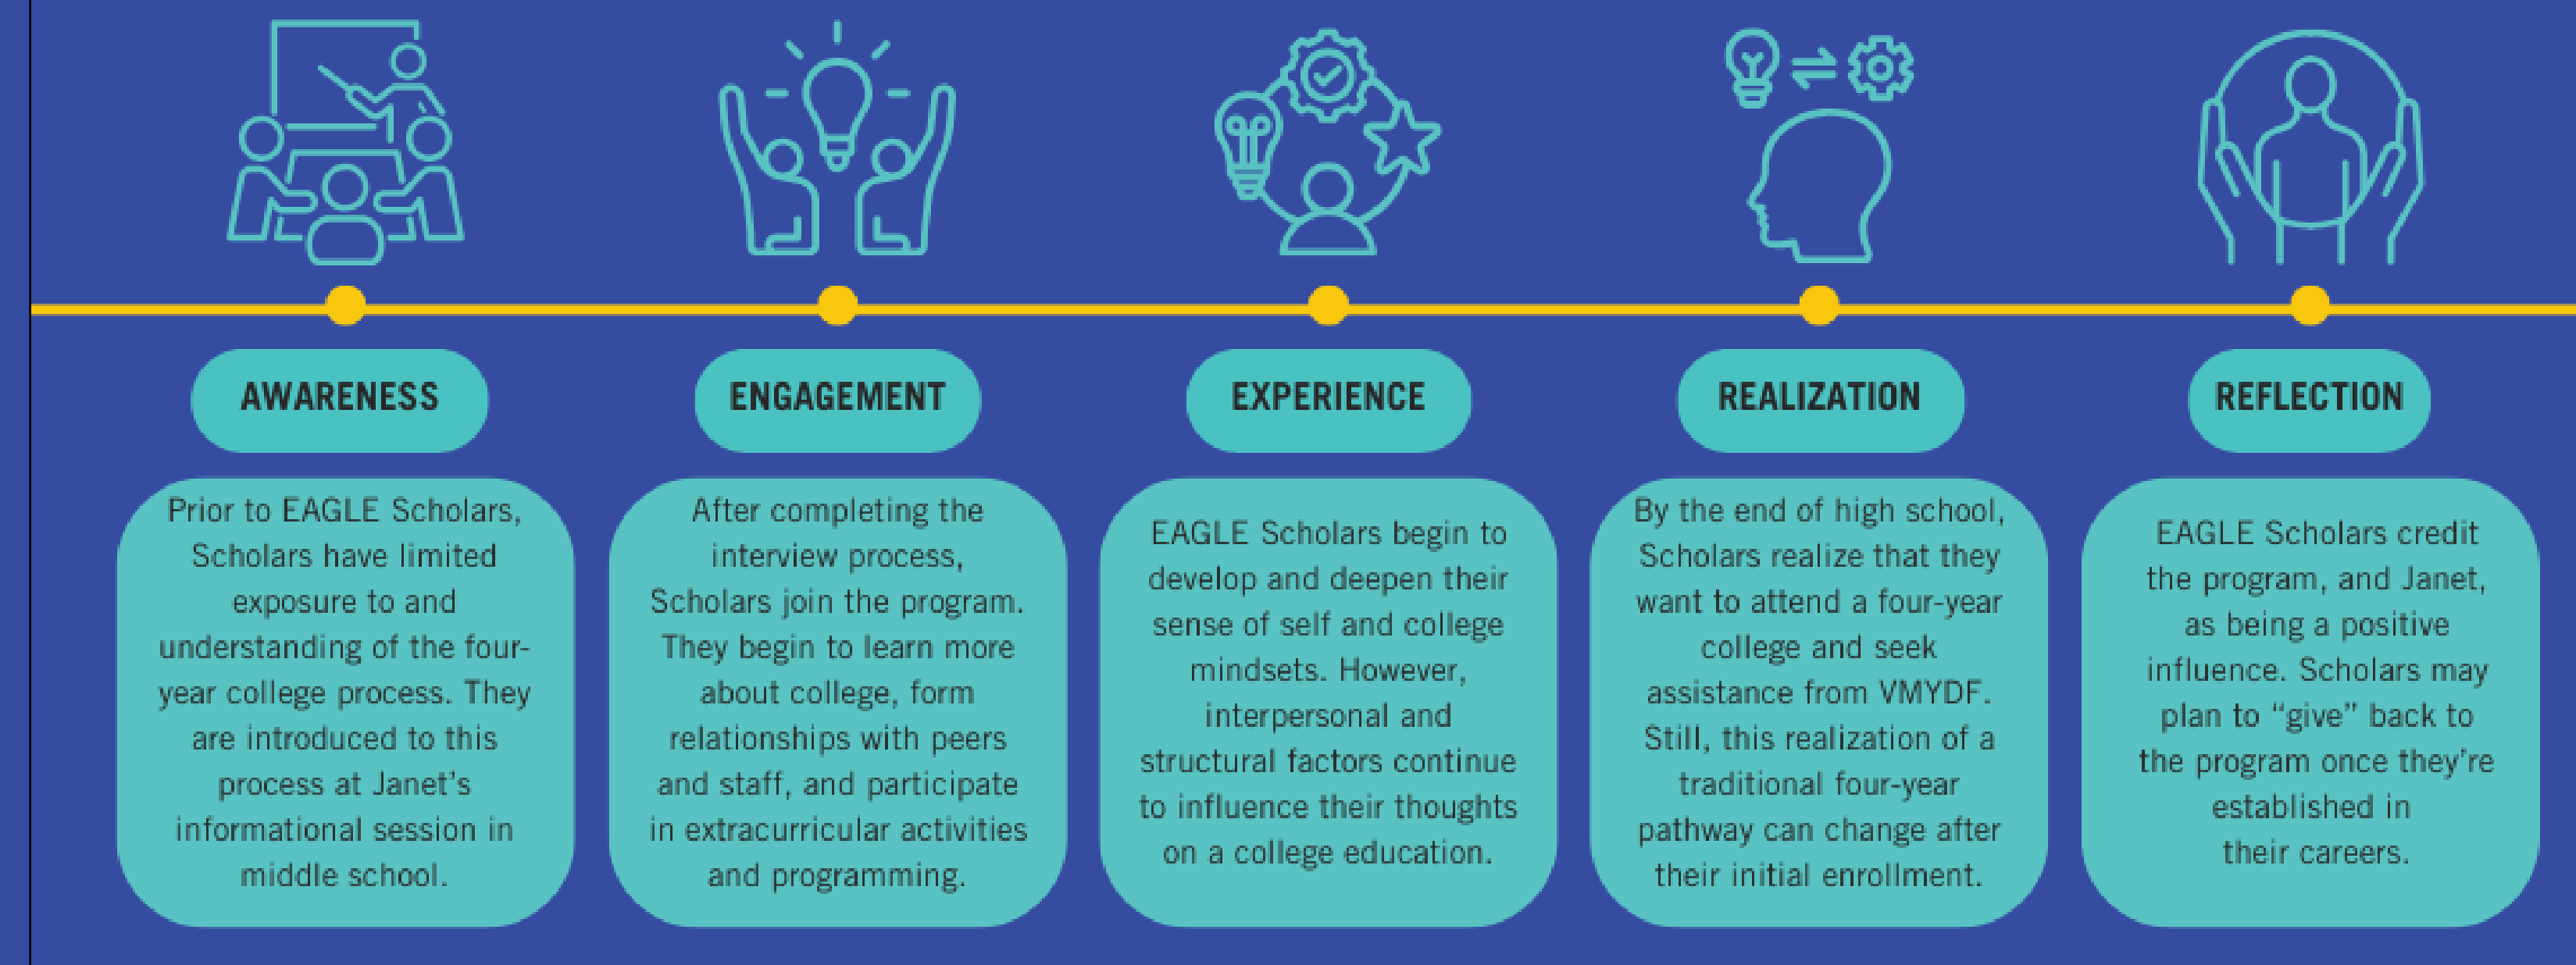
AWARENESS

Prior to EAGLE Scholars, Scholars have limited exposure to and understanding of the four-year college process. They are introduced to this process at Janet's informational session in middle school.

ENGAGEMENT

After completing the interview process, Scholars join the program. They begin to learn more about college, form relationships with peers and staff, and participate in extracurricular activities and programming.

EXPERIENCE

EAGLE Scholars begin to develop and deepen their sense of self and college mindsets. However, interpersonal and structural factors continue to influence their thoughts on a college education.

REALIZATION

By the end of high school, Scholars realize that they want to attend a four-year college and seek assistance from VMYDF. Still, this realization of a traditional four-year pathway can change after their initial enrollment.

REFLECTION

EAGLE Scholars credit the program, and Janet, as being a positive influence. Scholars may plan to "give" back to the program once they're established in their careers.